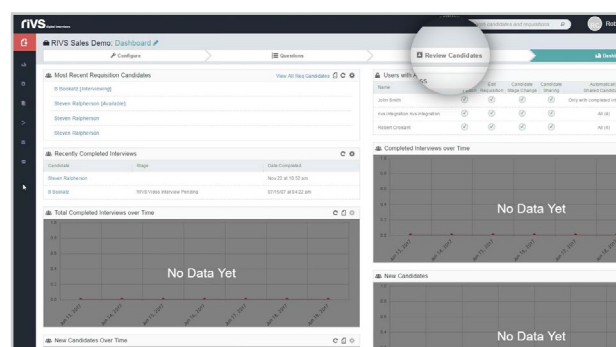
rivs Digital Interviews

Rob

RIVS Sales Demo: Dashboard

Configure

Questions

Review Candidates

Most Recent Requisition Candidates

View All Req Candidates

B Bookatz [Interviewing]

Steven Ralpherson [Available]

Steven Ralpherson

Steven Ralpherson

Recently Completed Interviews

| Candidate | Stage | Date Completed |
|---|---|---|
| Steven Ralpherson | | Nov 22 at 10:52 am |
| B Bookatz | RIVS Video Interview Pending | 07/15/07 at 04:22 pm |

Total Completed Interviews over Time

No Data Yet

New Candidates Over Time

Users with A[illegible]

| Name | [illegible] | Edit Requisition | Candidate Stage Change | Candidate Sharing | Automatic al Shared Candid |
|---|---|---|---|---|---|
| John Smith | | | | | Only with completed int |
| Fox Integration Fox Integration | | | | | All (4) |
| Robert Ursnard | | | | | All (4) |

Completed Interviews over Time

No Data Yet

New Candidates

No Data Yet